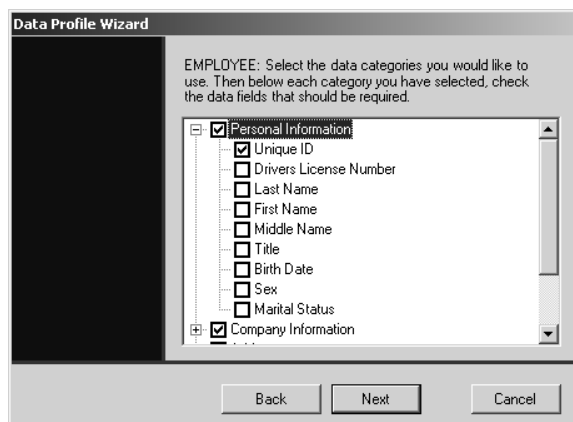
Data Profile Wizard

EMPLOYEE: Select the data categories you would like to use. Then below each category you have selected, check the data fields that should be required.

Personal Information
Unique ID
Drivers License Number
Last Name
First Name
Middle Name
Title
Birth Date
Sex
Marital Status
Company Information
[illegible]

Back
Next
Cancel